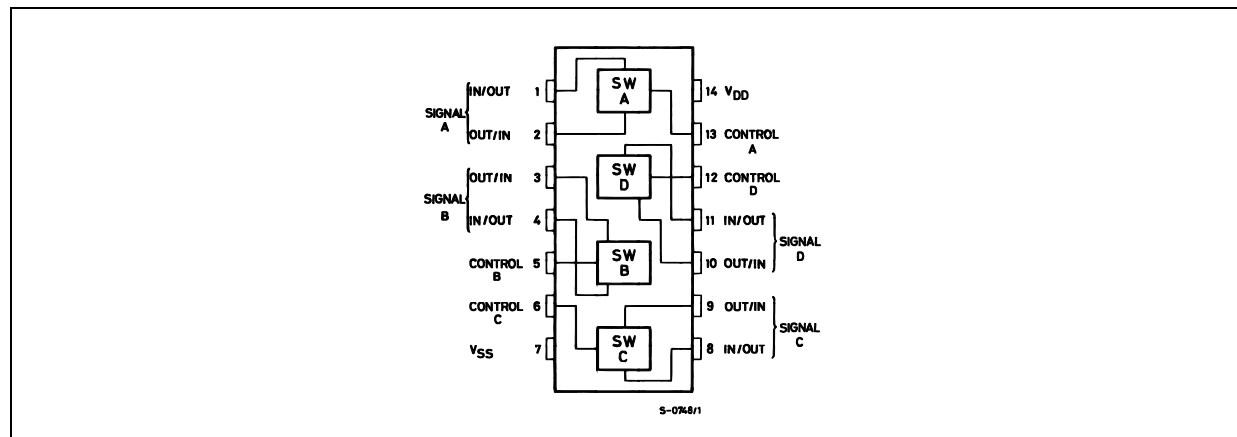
SIGNAL A
IN/OUT 1
OUT/IN 2
SIGNAL B
OUT/IN 3
IN/OUT 4
CONTROL B 5
CONTROL C 6
$V_{SS}$ 7

SW A
SW D
SW B
SW C

14 $V_{DD}$
13 CONTROL A
12 CONTROL D
11 IN/OUT
10 OUT/IN
SIGNAL D
9 OUT/IN
8 IN/OUT
SIGNAL C

S-0748/1